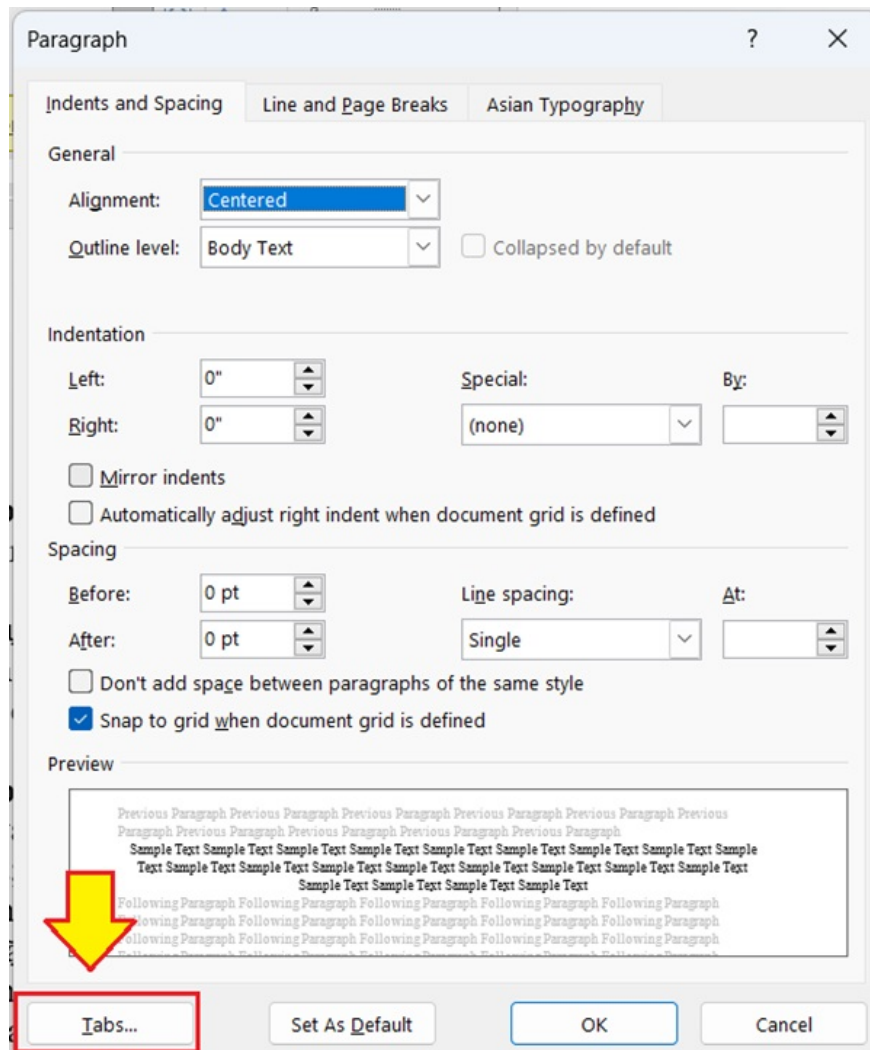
Paragraph ? ×

Indents and Spacing | Line and Page Breaks | Asian Typography

General

Alignment: Centered

Outline level: Body Text

Collapsed by default

Indentation

Left: 0"

Right: 0"

Special: (none)

By:

Mirror indents

Automatically adjust right indent when document grid is defined

Spacing

Before: 0 pt

After: 0 pt

Line spacing: Single

At:

Don't add space between paragraphs of the same style

Snap to grid when document grid is defined

Preview

Previous Paragraph Previous Paragraph Previous Paragraph Previous Paragraph Previous Paragraph Previous Paragraph Previous Paragraph Previous Paragraph Previous Paragraph Previous Paragraph

Sample Text Sample Text Sample Text Sample Text Sample Text Sample Text Sample Text Sample Text Sample Text Sample Text Sample Text Sample Text Sample Text Sample Text Sample Text Sample Text Sample Text Sample Text Sample Text Sample Text Sample Text Sample Text

Following Paragraph Following Paragraph Following Paragraph Following Paragraph Following Paragraph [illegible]lowing Paragraph Following Paragraph Following Paragraph Following Paragraph Following Paragraph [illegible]lowing Paragraph Following Paragraph Following Paragraph Following Paragraph Following Paragraph

Tabs... | Set As Default | OK | Cancel